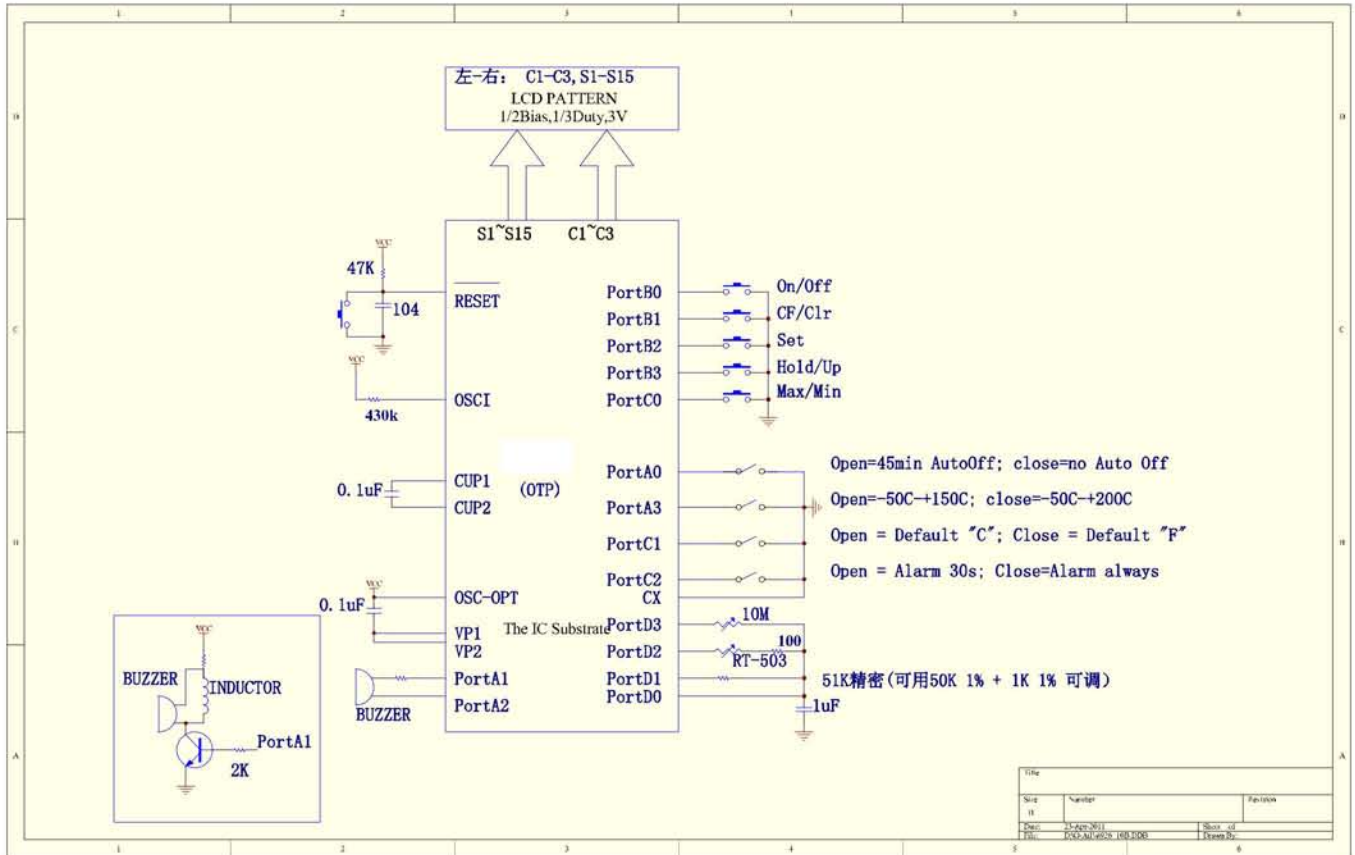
1 2 3 4 5 6

D C B A

左-右: C1-C3, S1-S15
LCD PATTERN
1/2Bias,1/3Duty,3V

S1~S15 C1~C3

VCC
47K
104
RESET
VCC
430k
OSCI

PortB0 On/Off
PortB1 CF/Clr
PortB2 Set
PortB3 Hold/Up
PortC0 Max/Min

0.1uF
CUP1
CUP2
(OTP)

PortA0 Open=45min AutoOff; close=no Auto Off
PortA3 Open=-50C-+150C; close=-50C-+200C
PortC1 Open = Default "C"; Close = Default "F"
PortC2 Open = Alarm 30s; Close=Alarm always
CX

VCC
0.1uF
OSC-OPT
VP1
VP2
The IC Substrate
PortD3 10M
PortD2 100 RT-503
PortD1 51K精密(可用50K 1% + 1K 1% 可调)
PortD0 1uF

VCC
BUZZER
INDUCTOR
PortA1
2K

BUZZER
PortA1
PortA2

Title
Size B Number Revision
Date: 23-Apr-2011 Sheet of
File: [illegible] Drawn By: